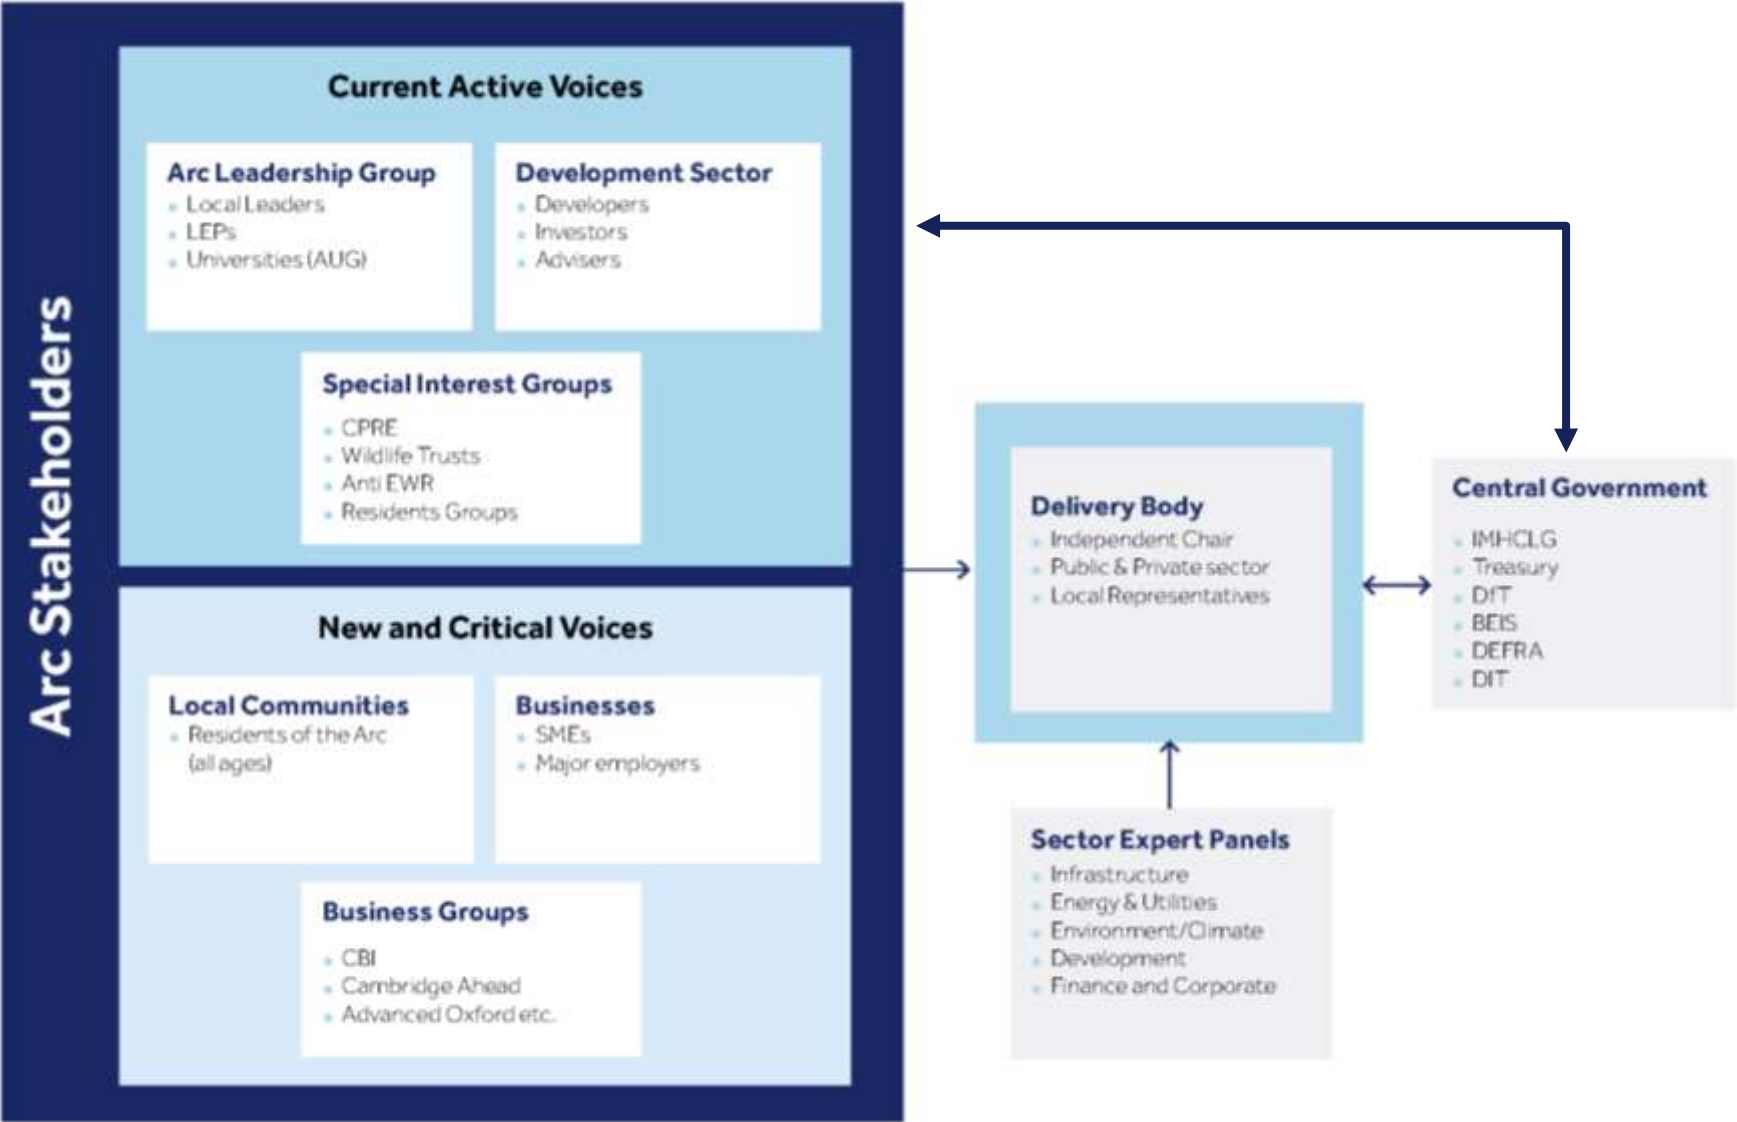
Arc Stakeholders

Current Active Voices

Arc Leadership Group
- Local Leaders
- LEPs
- Universities (AUG)

Development Sector
- Developers
- Investors
- Advisers

Special Interest Groups
- CPRE
- Wildlife Trusts
- Anti EWR
- Residents Groups

New and Critical Voices

Local Communities
- Residents of the Arc (all ages)

Businesses
- SMEs
- Major employers

Business Groups
- CBI
- Cambridge Ahead
- Advanced Oxford etc.

Delivery Body
- Independent Chair
- Public & Private sector
- Local Representatives

Central Government
- IMHCLG
- Treasury
- DfT
- BEIS
- DEFRA
- DIT

Sector Expert Panels
- Infrastructure
- Energy & Utilities
- Environment/Climate
- Development
- Finance and Corporate